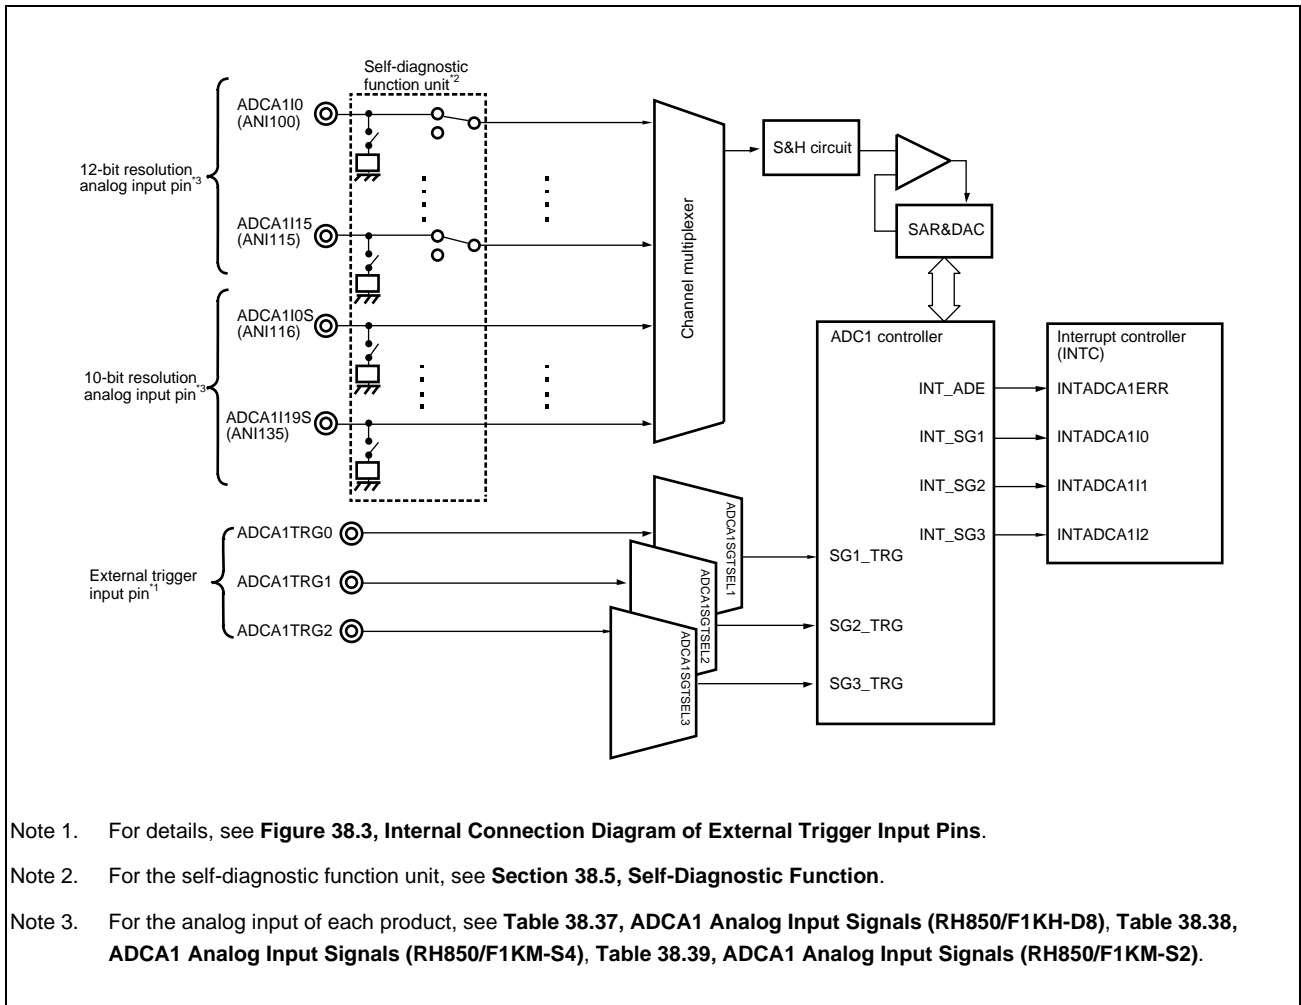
Self-diagnostic function unit*2

12-bit resolution analog input pin*3

ADCA1I0 (ANI100)

ADCA1I15 (ANI115)

10-bit resolution analog input pin*3

ADCA1I0S (ANI116)

ADCA1I19S (ANI135)

Channel multiplexer

S&H circuit

SAR&DAC

ADC1 controller

INT_ADE

INT_SG1

INT_SG2

INT_SG3

Interrupt controller (INTC)

INTADCA1ERR

INTADCA1I0

INTADCA1I1

INTADCA1I2

External trigger input pin*1

ADCA1TRG0

ADCA1TRG1

ADCA1TRG2

ADCA1SGTSEL1

ADCA1SGTSEL2

ADCA1SGTSEL3

SG1_TRG

SG2_TRG

SG3_TRG

Note 1. For details, see **Figure 38.3, Internal Connection Diagram of External Trigger Input Pins**.

Note 2. For the self-diagnostic function unit, see **Section 38.5, Self-Diagnostic Function**.

Note 3. For the analog input of each product, see **Table 38.37, ADCA1 Analog Input Signals (RH850/F1KH-D8)**, **Table 38.38, ADCA1 Analog Input Signals (RH850/F1KM-S4)**, **Table 38.39, ADCA1 Analog Input Signals (RH850/F1KM-S2)**.